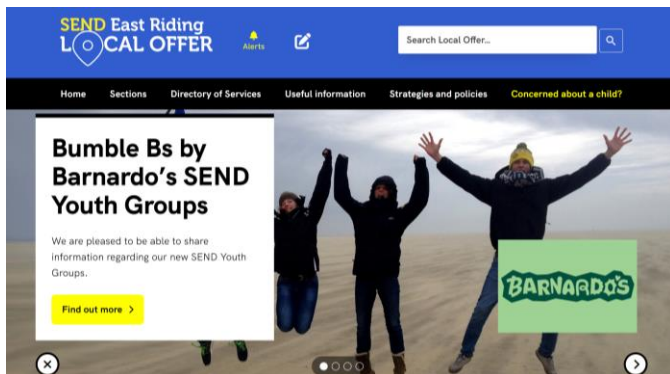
SEND East Riding
LOCAL OFFER

Alerts

Search Local Offer...

Home Sections Directory of Services Useful information Strategies and policies Concerned about a child?

Bumble Bs by Barnardo's SEND Youth Groups

We are pleased to be able to share information regarding our new SEND Youth Groups.

Find out more >

BARNARDO'S